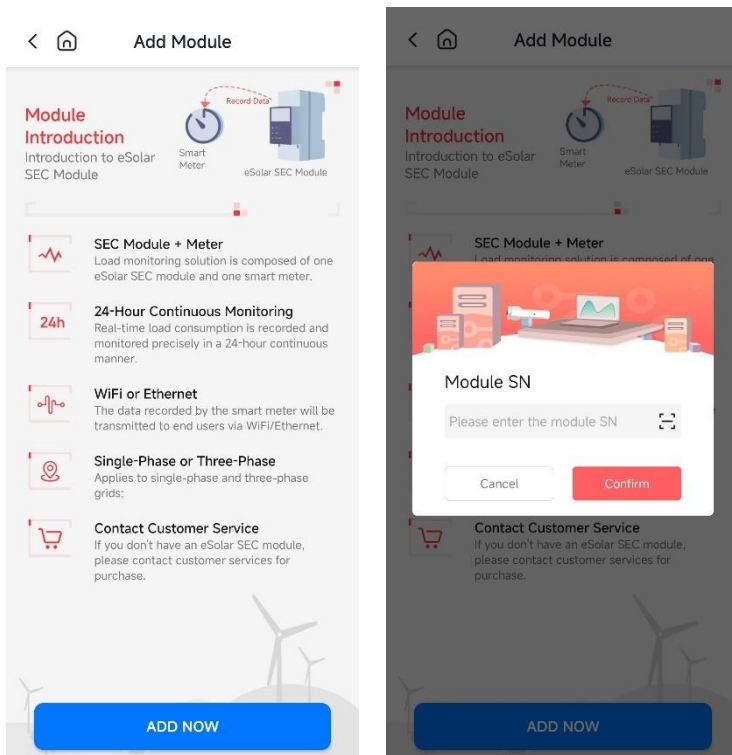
Add Module

Module Introduction
Introduction to eSolar SEC Module

Record Data
Smart Meter
eSolar SEC Module

SEC Module + Meter
Load monitoring solution is composed of one eSolar SEC module and one smart meter.

24h
24-Hour Continuous Monitoring
Real-time load consumption is recorded and monitored precisely in a 24-hour continuous manner.

WiFi or Ethernet
The data recorded by the smart meter will be transmitted to end users via WiFi/Ethernet.

Single-Phase or Three-Phase
Applies to single-phase and three-phase grids;

Contact Customer Service
If you don't have an eSolar SEC module, please contact customer services for purchase.

ADD NOW

Add Module

Module Introduction
Introduction to eSolar SEC Module

Record Data
Smart Meter
eSolar SEC Module

SEC Module + Meter
Load monitoring solution is composed of one

Module SN
Please enter the module SN
Cancel
Confirm

Contact Customer Service
If you don't have an eSolar SEC module, please contact customer services for purchase.

ADD NOW